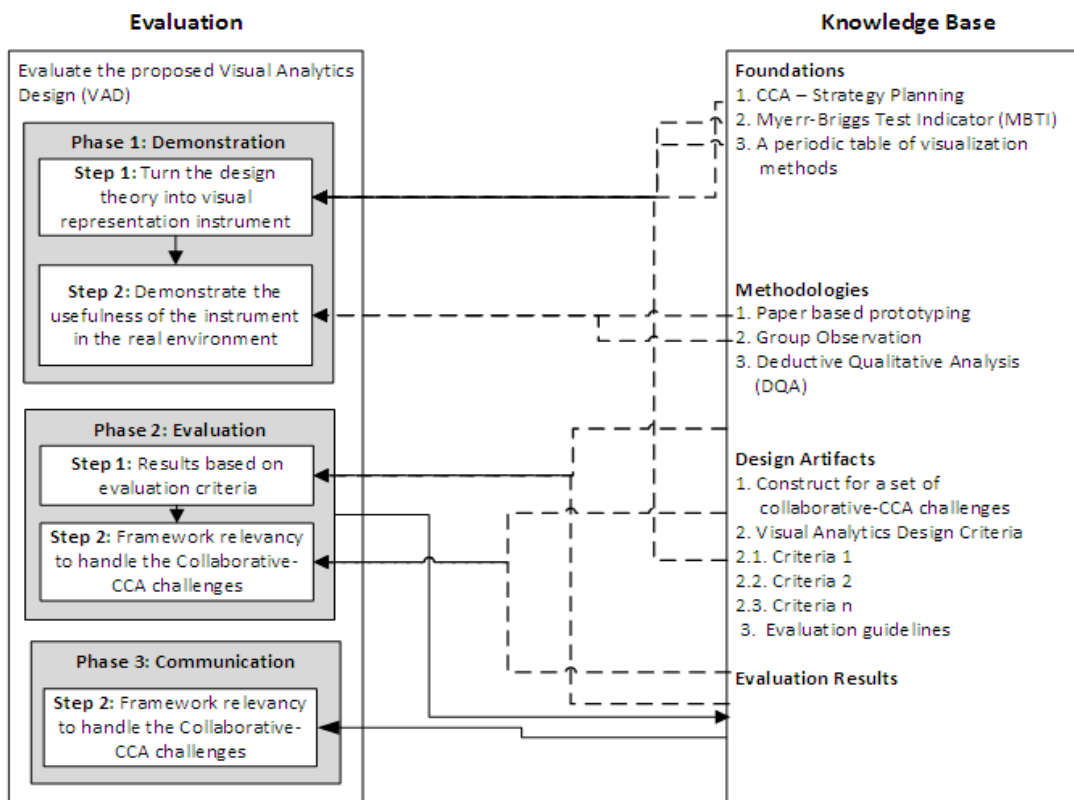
Evaluation

Evaluate the proposed Visual Analytics Design (VAD)

Phase 1: Demonstration

Step 1: Turn the design theory into visual representation instrument

Step 2: Demonstrate the usefulness of the instrument in the real environment

Phase 2: Evaluation

Step 1: Results based on evaluation criteria

Step 2: Framework relevancy to handle the Collaborative-CCA challenges

Phase 3: Communication

Step 2: Framework relevancy to handle the Collaborative-CCA challenges

Knowledge Base

Foundations
1. CCA – Strategy Planning
2. Myerr-Briggs Test Indicator (MBTI)
3. A periodic table of visualization methods

Methodologies
1. Paper based prototyping
2. Group Observation
3. Deductive Qualitative Analysis (DQA)

Design Artifacts
1. Construct for a set of collaborative-CCA challenges
2. Visual Analytics Design Criteria
2.1. Criteria 1
2.2. Criteria 2
2.3. Criteria n
3. Evaluation guidelines

Evaluation Results